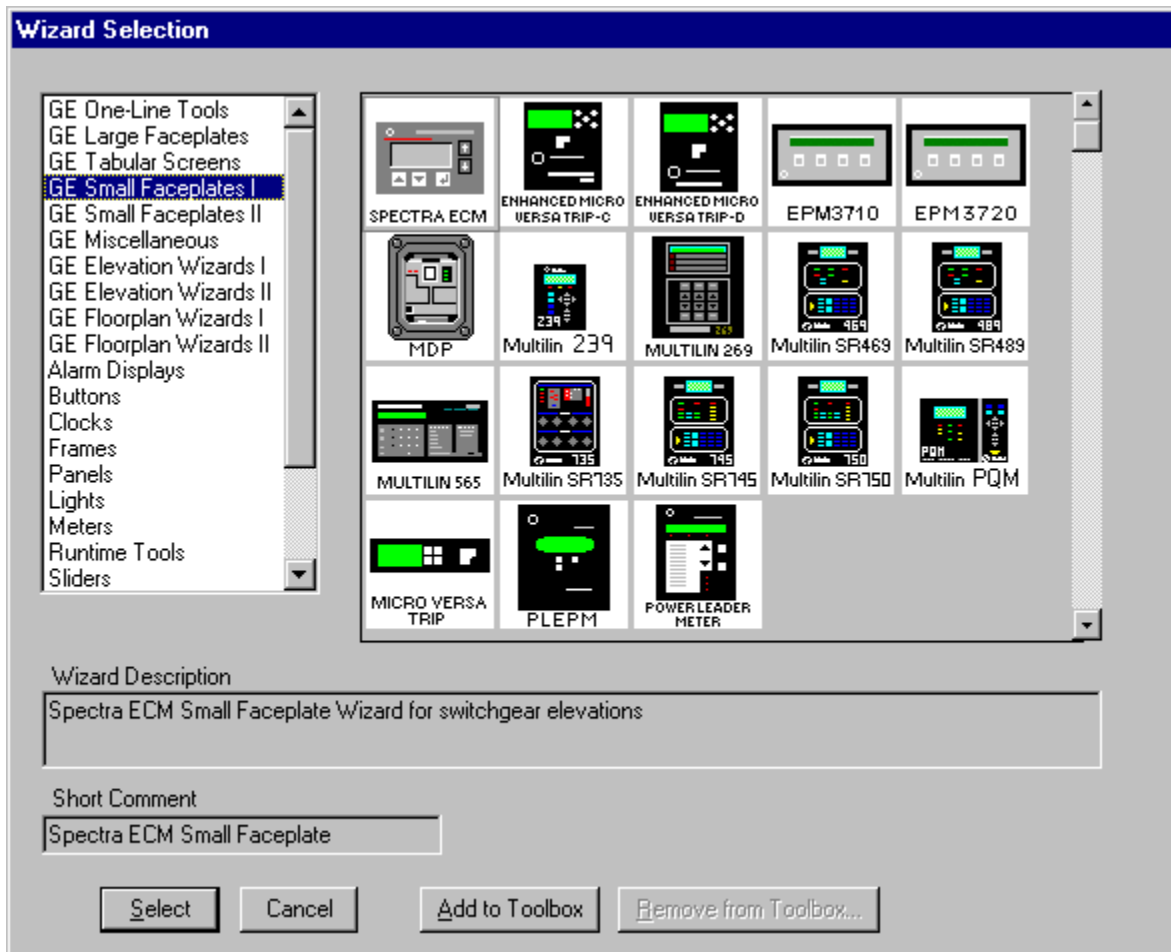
Wizard Selection

GE One-Line Tools
GE Large Faceplates
GE Tabular Screens
GE Small Faceplates I
GE Small Faceplates II
GE Miscellaneous
GE Elevation Wizards I
GE Elevation Wizards II
GE Floorplan Wizards I
GE Floorplan Wizards II
Alarm Displays
Buttons
Clocks
Frames
Panels
Lights
Meters
Runtime Tools
Sliders

SPECTRA ECM
ENHANCED MICRO VERSA TRIP-C
ENHANCED MICRO VERSA TRIP-D
EPM3710
EPM3720
MDP
Multilin 239
MULTILIN 269
Multilin SR469
Multilin SR489
MULTILIN 565
Multilin SR735
Multilin SR745
Multilin SR750
Multilin PQM
MICRO VERSA TRIP
PLEPM
POWER LEADER METER

Wizard Description
Spectra ECM Small Faceplate Wizard for switchgear elevations

Short Comment
Spectra ECM Small Faceplate

Select
Cancel
Add to Toolbox
Remove from Toolbox...